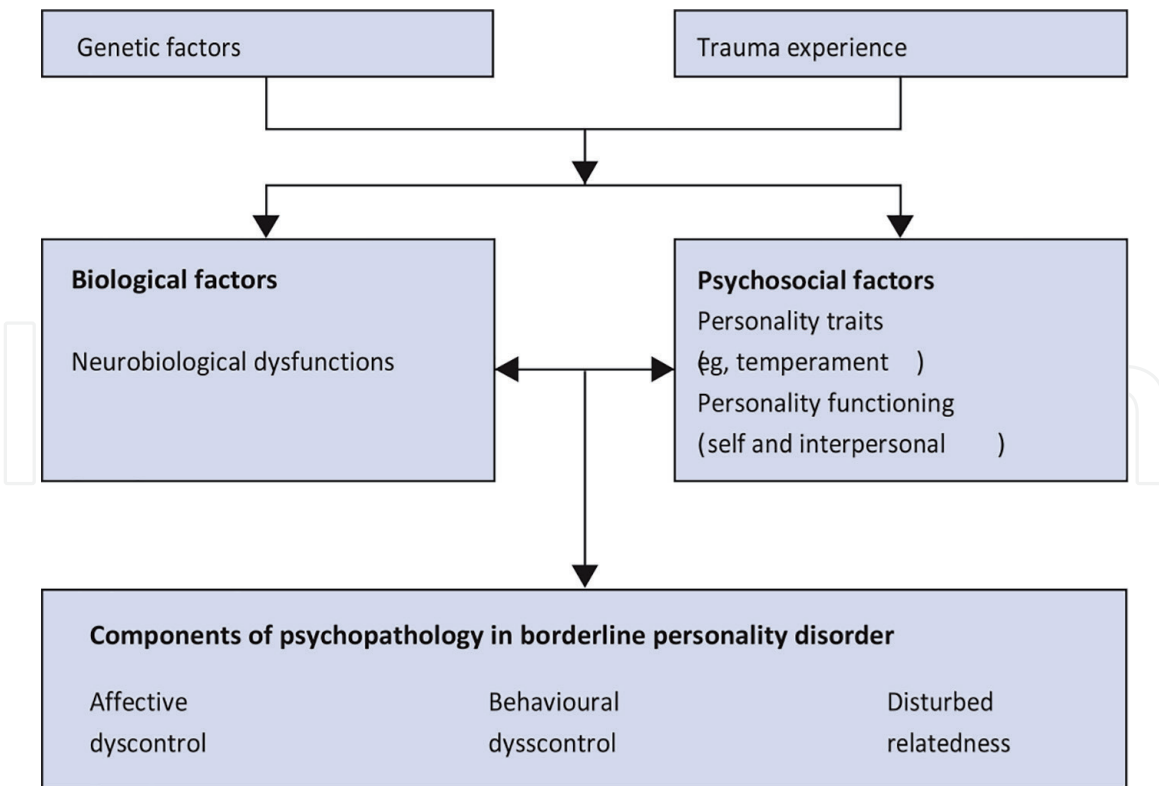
Genetic factors

Trauma experience

**Biological factors**

Neurobiological dysfunctions

**Psychosocial factors**

Personality traits

(eg, temperament )

Personality functioning

(self and interpersonal )

**Components of psychopathology in borderline personality disorder**

Affective dyscontrol

Behavioural dysscontrol

Disturbed relatedness